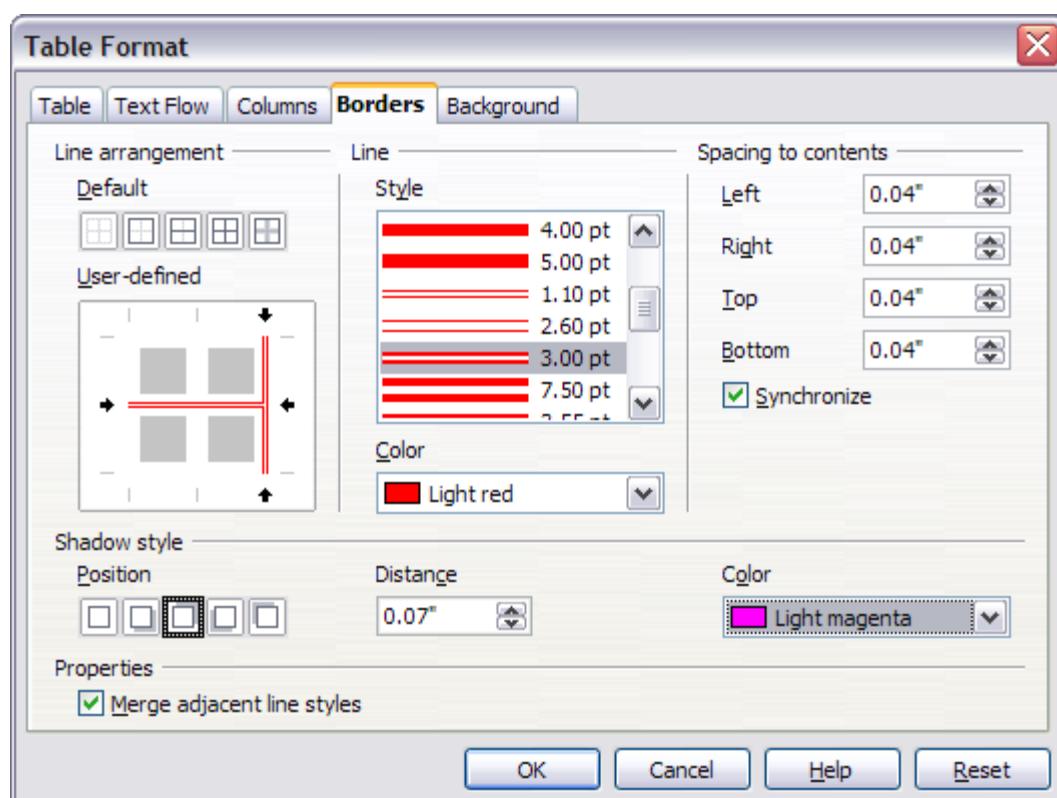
Table Format

Table | Text Flow | Columns | Borders | Background

Line arrangement

Default

User-defined

Line

Style

4.00 pt
5.00 pt
1.10 pt
2.60 pt
3.00 pt
7.50 pt
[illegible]

Color

Light red

Spacing to contents

Left 0.04"

Right 0.04"

Top 0.04"

Bottom 0.04"

Synchronize

Shadow style

Position

Distance

0.07"

Color

Light magenta

Properties

Merge adjacent line styles

OK | Cancel | Help | Reset